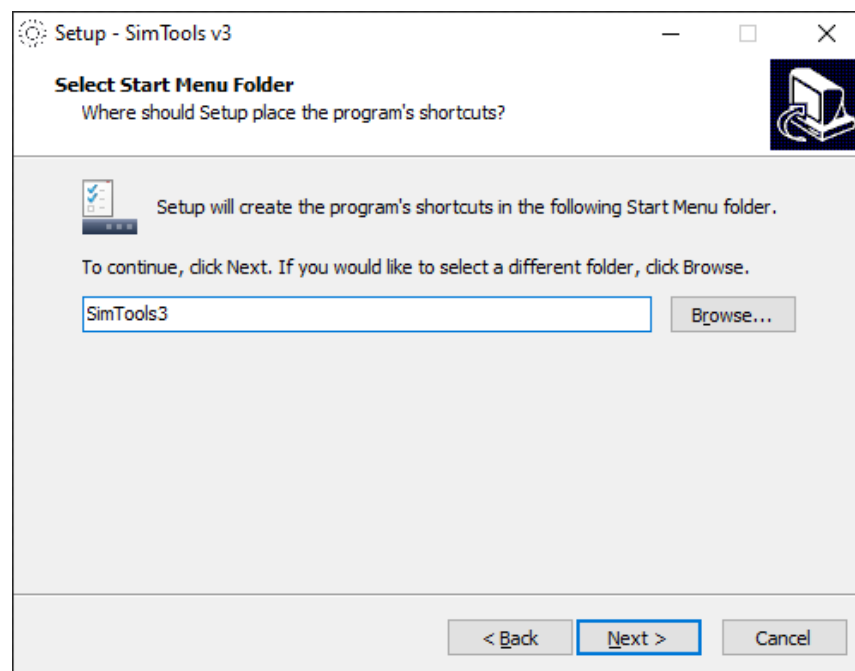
Setup - SimTools v3

Select Start Menu Folder
Where should Setup place the program's shortcuts?

Setup will create the program's shortcuts in the following Start Menu folder.

To continue, click Next. If you would like to select a different folder, click Browse.

SimTools3

Browse...

< Back

Next >

Cancel